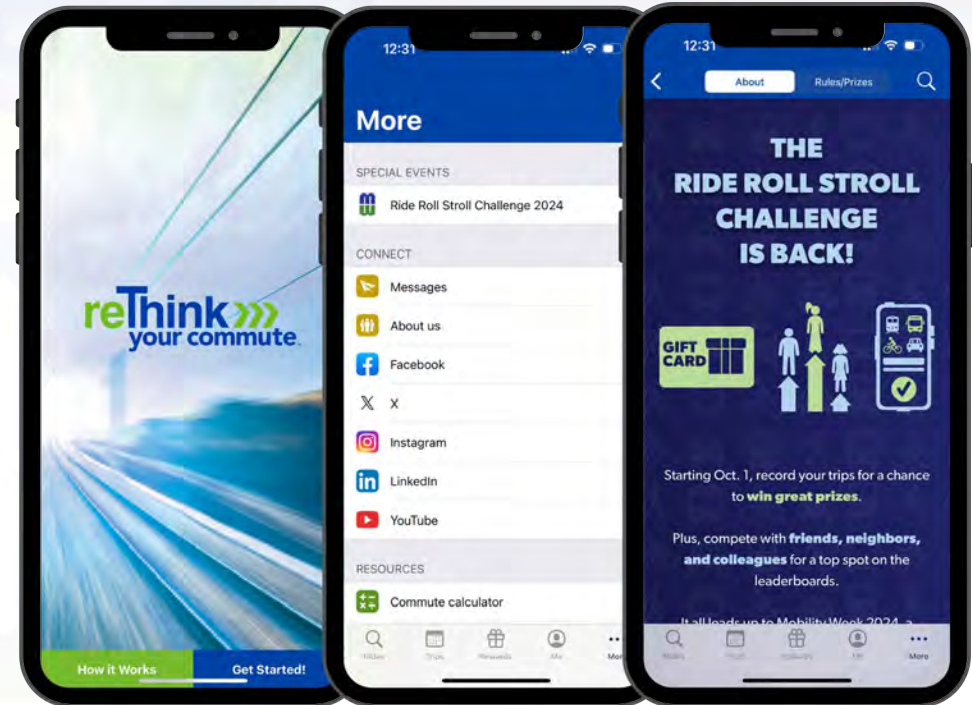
reThink your commute

How it Works
Get Started!

12:31

More

SPECIAL EVENTS
Ride Roll Stroll Challenge 2024

CONNECT
Messages
About us
Facebook
X
Instagram
LinkedIn
YouTube

RESOURCES
Commute calculator

Rides Trips Rewards Me More

12:31

About
Rules/Prizes

THE RIDE ROLL STROLL CHALLENGE IS BACK!

GIFT CARD

Starting Oct. 1, record your trips for a chance to win great prizes.

Plus, compete with friends, neighbors, and colleagues for a top spot on the leaderboards.

It all leads up to Mobility Week 2024, a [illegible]

Rides Trips Rewards Me More